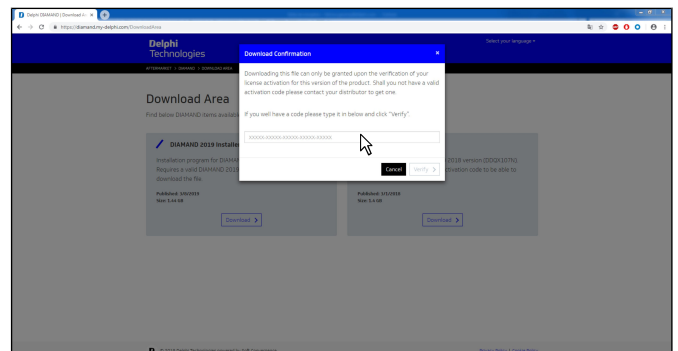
Delphi DIAMAND | Download A ×

https://diamand.my-delphi.com/DownloadArea

Delphi Technologies

Select your language

AFTERMARKET | DIAMAND | DOWNLOAD AREA

Download Area

Find below DIAMAND items availabl

DIAMAND 2019 Installe

Installation program for DIAMA Requires a valid DIAMAND 201 download the file.

Published: 1/0/2019
Size: 1.44 GB

Download >

2019 version (DDQ107N). tivation code to be able to

Published: 1/1/2019
Size: 1.4 GB

Download >

Download Confirmation

×

Downloading this file can only be granted upon the verification of your license activation for this version of the product. Shall you not have a valid activation code please contact your distributor to get one.

If you well have a code please type it in below and click "Verify".

XXXXX-XXXXX-XXXXX-XXXXX-XXXXX

Cancel

Verify >

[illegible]

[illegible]